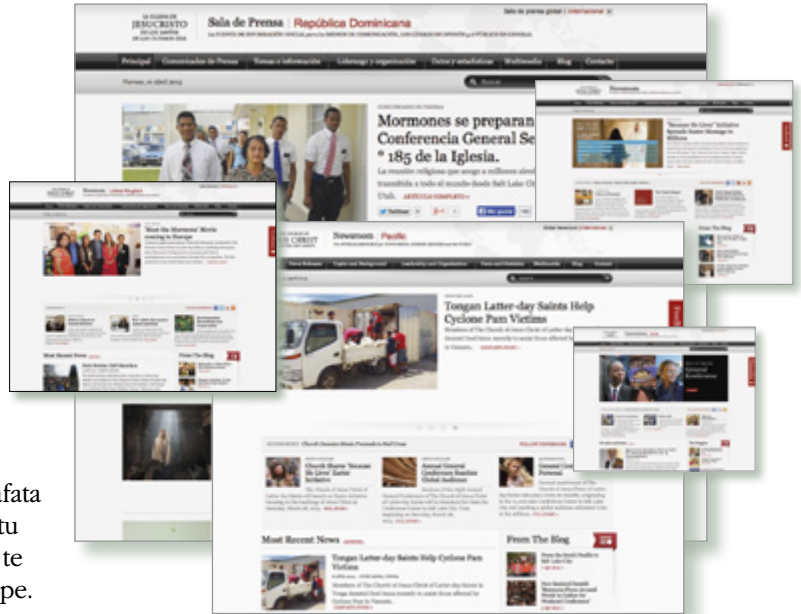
LA IGLESIA DE JESUCRISTO DE LOS SANTOS DE LOS ÚLTIMOS DÍAS

Sala de Prensa | República Dominicana

Sala de prensa global | Internacional

Principal | Comunicados de Prensa | Temas e información | Liderazgo y organización | Datos y estadísticas | Multimedia | Blog | Contacto

Viernes, 10 abril 2015

Buscar

Mormones se preparan Conferencia General Se ° 185 de la Iglesia.

Newsroom · United Kingdom

'Meet the Mormons' Movie coming to Europe

Most Recent News

From The Blog

Newsroom

"Because He Lives" Initiative Spreads Easter Message to Millions

Newsroom · Pacific

Tongan Latter-day Saints Help Cyclone Pam Victims

Church Shares "Because He Lives" Easter Initiative

Annual General Conference Reaches Global Audience

General Conference Personal

Most Recent News

Tongan Latter-day Saints Help Cyclone Pam Victims

From The Blog

General Conference

fata
tu
te
pe.